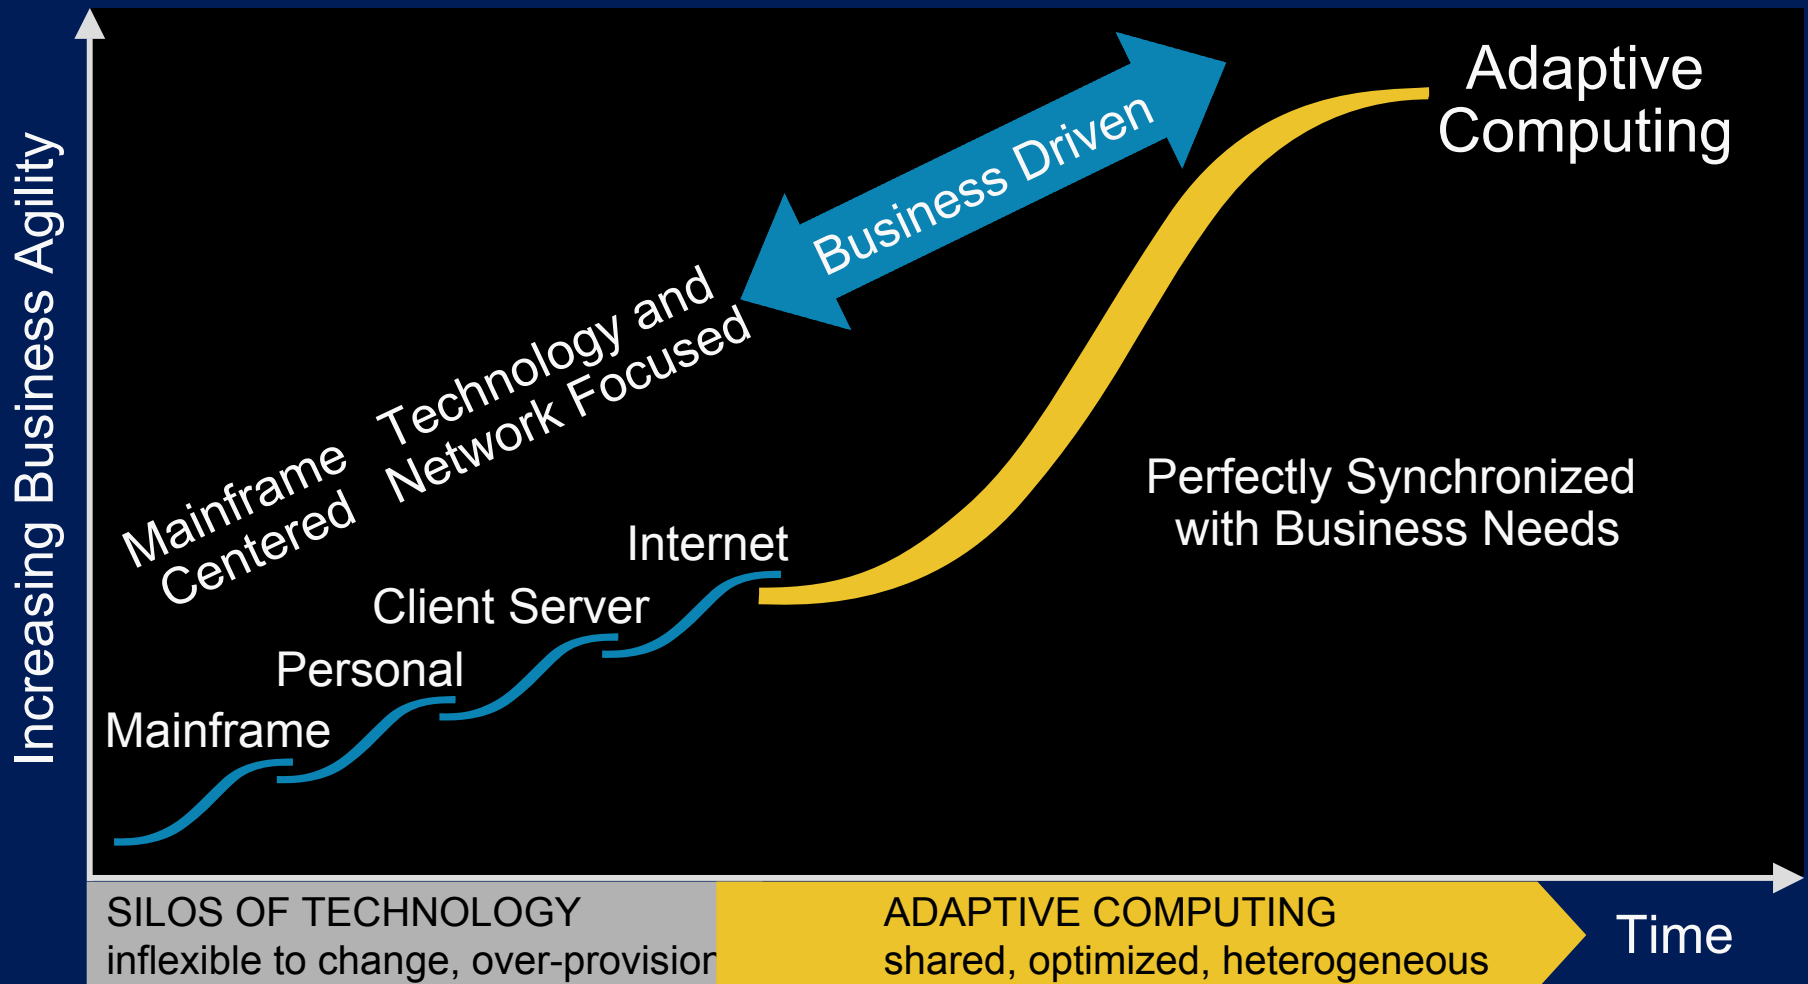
Increasing Business Agility

Adaptive Computing

Business Driven

Technology and Network Focused

Mainframe Centered

Perfectly Synchronized with Business Needs

Internet

Client Server

Personal

Mainframe

SILOS OF TECHNOLOGY
inflexible to change, over-provision

ADAPTIVE COMPUTING
shared, optimized, heterogeneous

Time